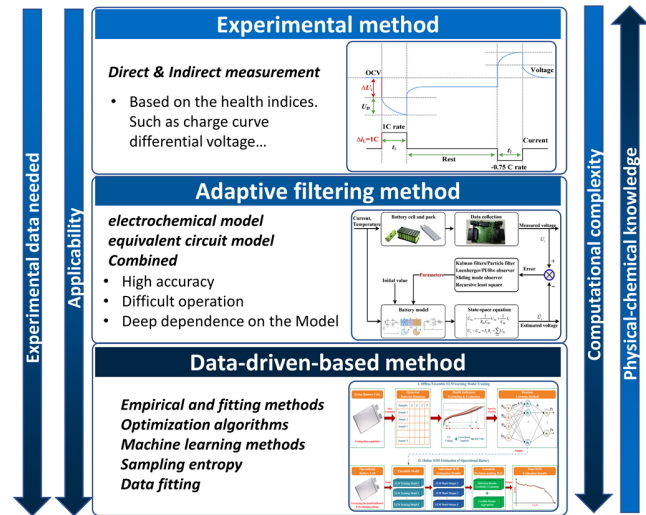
Experimental data needed

Applicability

Experimental method

Direct & Indirect measurement

• Based on the health indices. Such as charge curve differential voltage…

OCV
$\Delta U_1$
$U_0$
Voltage
1C rate
$\Delta I_1$=1C
$t_1$
Rest
$t_2$
Current
-0.75 C rate

Adaptive filtering method

electrochemical model
equivalent circuit model
Combined

• High accuracy
• Difficult operation
• Deep dependence on the Model

Current, Temperature
Battery cell and pack
Data collection
Measured voltage
Kalman filter/Particle filter
Luenberger/PI/H∞ observer
Sliding mode observer
Recursive least square
Parameters
Error
Initial value
Battery model
State-space equation
Estimated voltage

Data-driven-based method

Empirical and fitting methods
Optimization algorithms
Machine learning methods
Sampling entropy
Data fitting

I. Offline Ensemble ELM Learning Model Training
II. Online SOH Estimation of Operational Battery

Computational complexity

Physical-chemical knowledge